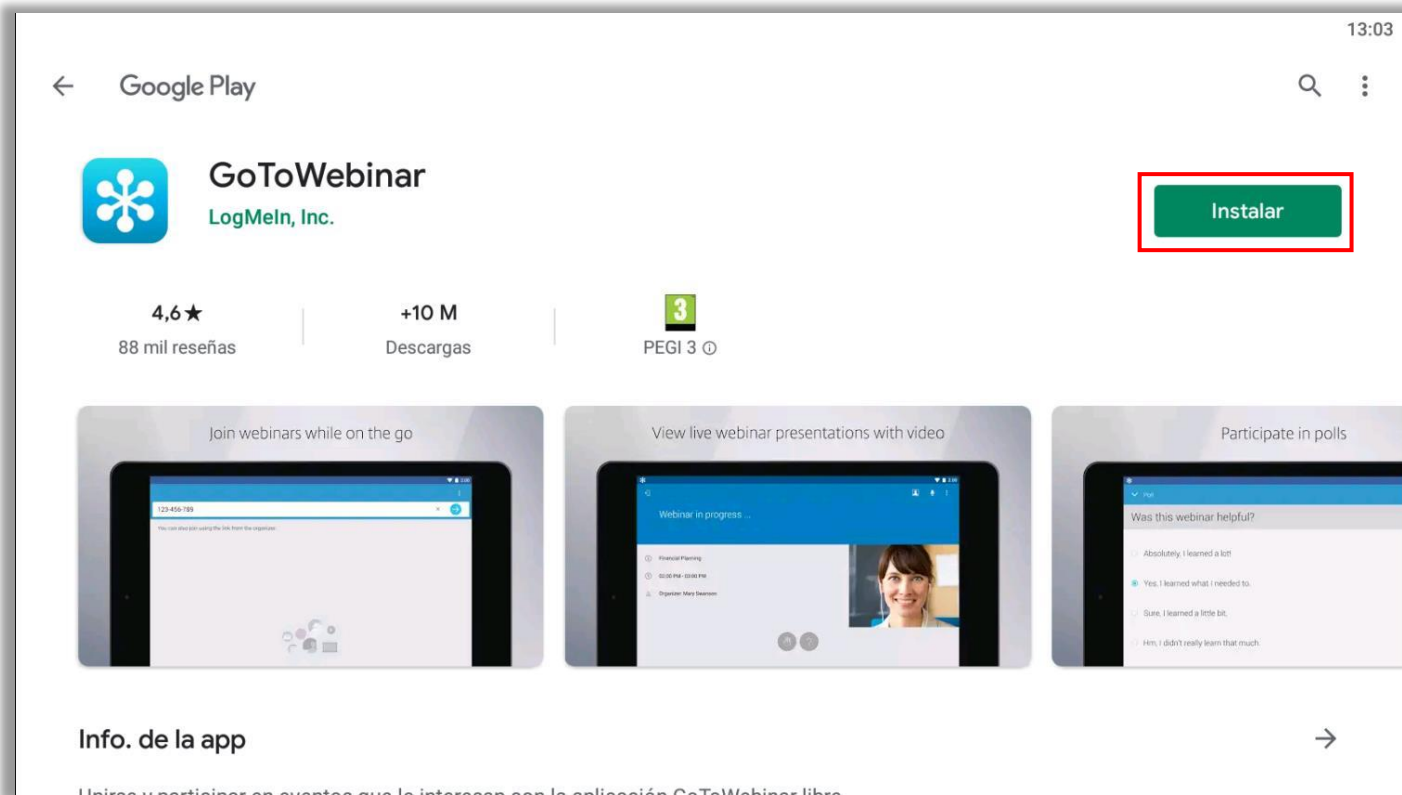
13:03

Google Play

GoToWebinar
LogMeIn, Inc.

Instalar

4,6★
88 mil reseñas

+10 M
Descargas

3
PEGI 3 ⓘ

Join webinars while on the go

123-456-789

You can also join using the link from the organizer

View live webinar presentations with video

Webinar in progress ...

Financial Planning

02:00 PM - 03:00 PM

Organizer: Mary Swanson

Participate in polls

Poll

Was this webinar helpful?

Absolutely, I learned a lot!

Yes, I learned what I needed to.

Sure, I learned a little bit.

Hm, I didn't really learn that much.

Info. de la app

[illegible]